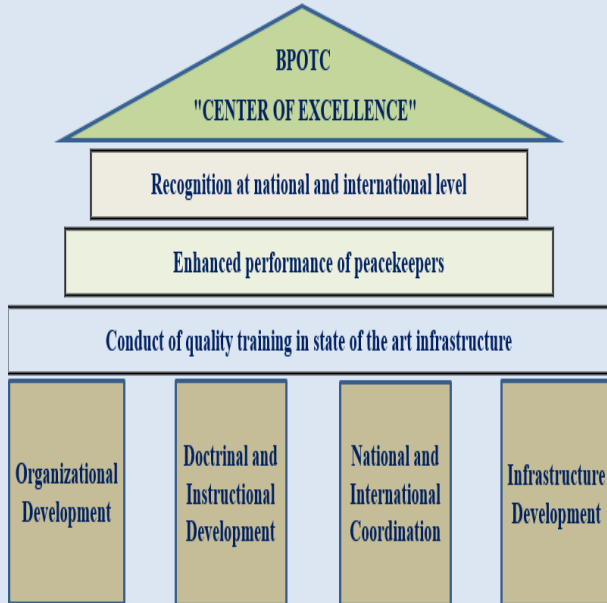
BPOTC
"CENTER OF EXCELLENCE"

Recognition at national and international level

Enhanced performance of peacekeepers

Conduct of quality training in state of the art infrastructure

Organizational Development

Doctrinal and Instructional Development

National and International Coordination

Infrastructure Development